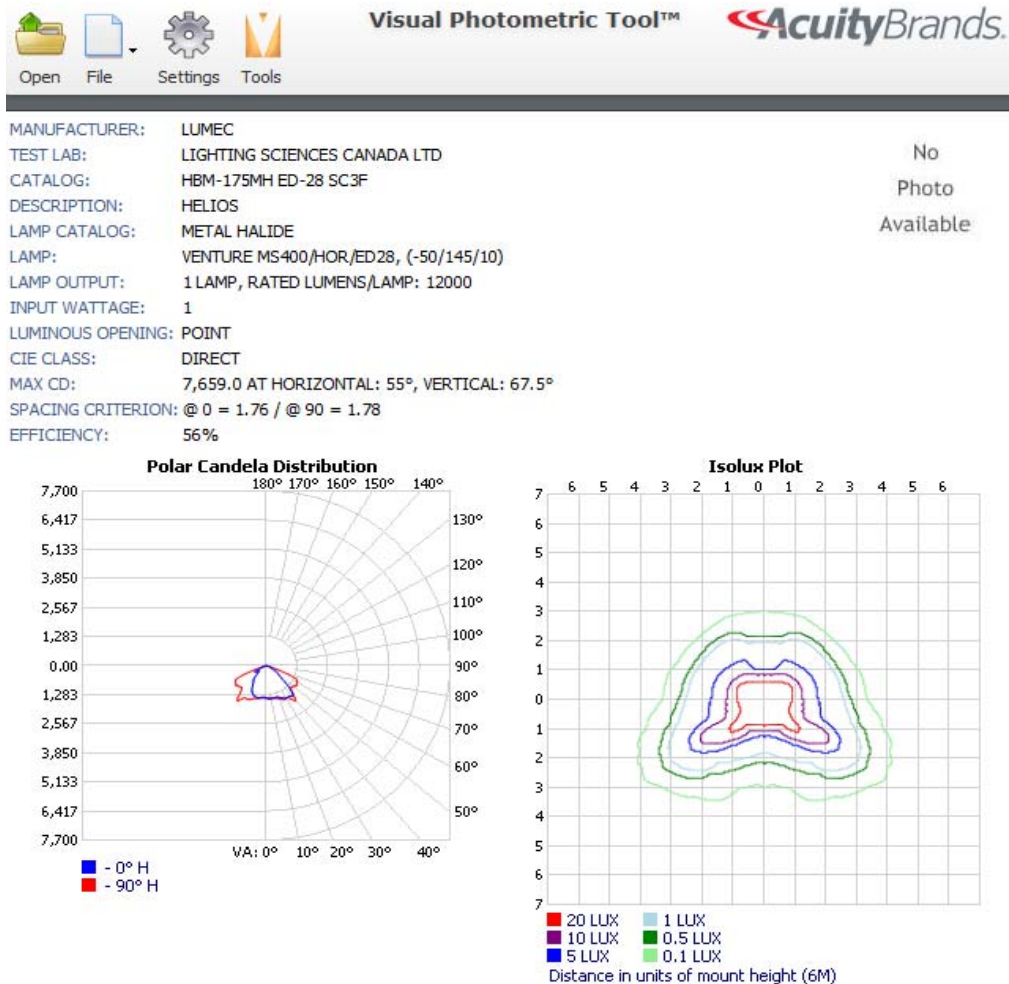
Open File Settings Tools

Visual Photometric Tool™

AcuityBrands.

| | |
|---|---|
| MANUFACTURER: | LUMEC |
| TEST LAB: | LIGHTING SCIENCES CANADA LTD |
| CATALOG: | HBM-175MH ED-28 SC3F |
| DESCRIPTION: | HELIOS |
| LAMP CATALOG: | METAL HALIDE |
| LAMP: | VENTURE MS400/HOR/ED28, (-50/145/10) |
| LAMP OUTPUT: | 1 LAMP, RATED LUMENS/LAMP: 12000 |
| INPUT WATTAGE: | 1 |
| LUMINOUS OPENING: | POINT |
| CIE CLASS: | DIRECT |
| MAX CD: | 7,659.0 AT HORIZONTAL: 55°, VERTICAL: 67.5° |
| SPACING CRITERION: | @ 0 = 1.76 / @ 90 = 1.78 |
| EFFICIENCY: | 56% |

No Photo Available

Polar Candela Distribution

7,700
6,417
5,133
3,850
2,567
1,283
0.00
1,283
2,567
3,850
5,133
6,417
7,700

180° 170° 160° 150° 140°
130°
120°
110°
100°
90°
80°
70°
60°
50°
VA: 0° 10° 20° 30° 40°

- 0° H
- 90° H

Isolux Plot

6 5 4 3 2 1 0 1 2 3 4 5 6

7 6 5 4 3 2 1 0 1 2 3 4 5 6 7

20 LUX
10 LUX
5 LUX
1 LUX
0.5 LUX
0.1 LUX
Distance in units of mount height (6M)